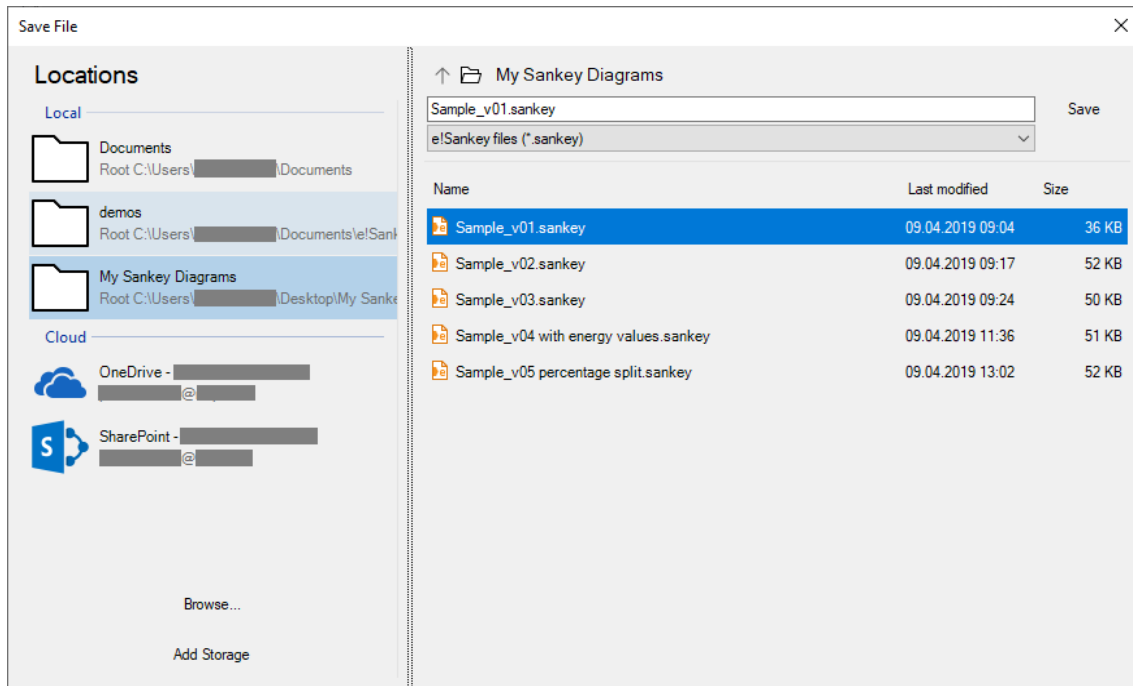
Save File

Locations

Local

Documents
Root C:\Users\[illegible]\Documents

demos
Root C:\Users\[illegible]\Documents\e!Sank

My Sankey Diagrams
Root C:\Users\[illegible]\Desktop\My Sanke

Cloud

OneDrive - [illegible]
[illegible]@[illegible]

SharePoint - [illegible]
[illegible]@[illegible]

Browse...

Add Storage

My Sankey Diagrams

Sample_v01.sankey

Save

e!Sankey files (*.sankey)

| Name | Last modified | Size |
|---|---|---|
| Sample_v01.sankey | 09.04.2019 09:04 | 36 KB |
| Sample_v02.sankey | 09.04.2019 09:17 | 52 KB |
| Sample_v03.sankey | 09.04.2019 09:24 | 50 KB |
| Sample_v04 with energy values.sankey | 09.04.2019 11:36 | 51 KB |
| Sample_v05 percentage split.sankey | 09.04.2019 13:02 | 52 KB |